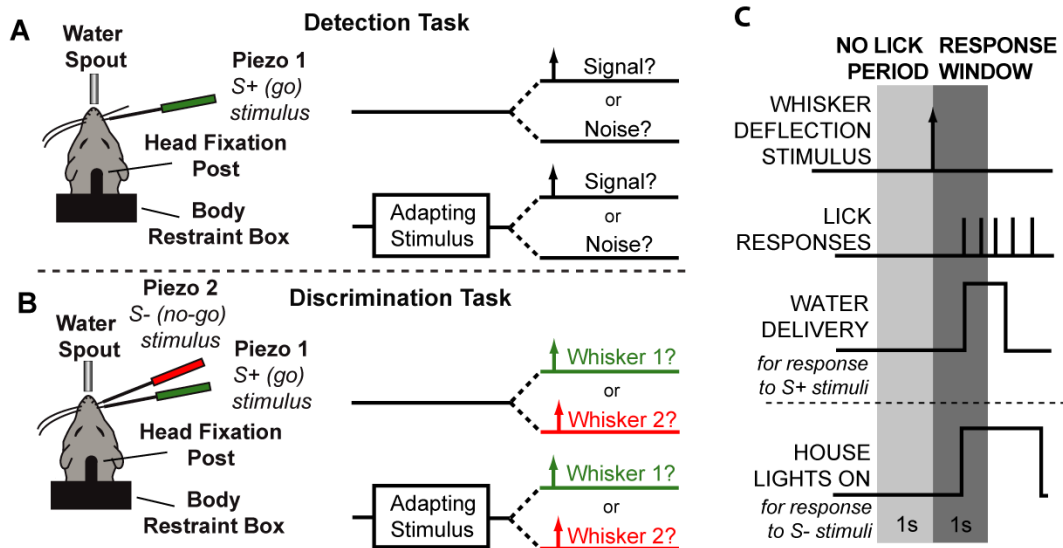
A

Detection Task

Water Spout

Piezo 1
S+ (go) stimulus

Head Fixation Post

Body Restraint Box

Signal?
or
Noise?

Adapting Stimulus

Signal?
or
Noise?

B

Discrimination Task

Piezo 2
S- (no-go) stimulus

Water Spout

Piezo 1
S+ (go) stimulus

Head Fixation Post

Body Restraint Box

Whisker 1?
or
Whisker 2?

Adapting Stimulus

Whisker 1?
or
Whisker 2?

C

NO LICK PERIOD

RESPONSE WINDOW

WHISKER DEFLECTION STIMULUS

LICK RESPONSES

WATER DELIVERY
for response to S+ stimuli

HOUSE LIGHTS ON
for response to S- stimuli

1s

1s